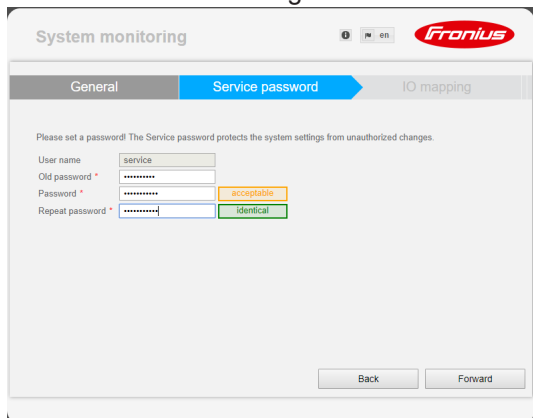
System monitoring

en

Fronius

General

Service password

IO mapping

Please set a password! The Service password protects the system settings from unauthorized changes.

User name service

Old password * ••••••••••

Password * •••••••••••• acceptable

Repeat password * •••••••••••• identical

Back

Forward